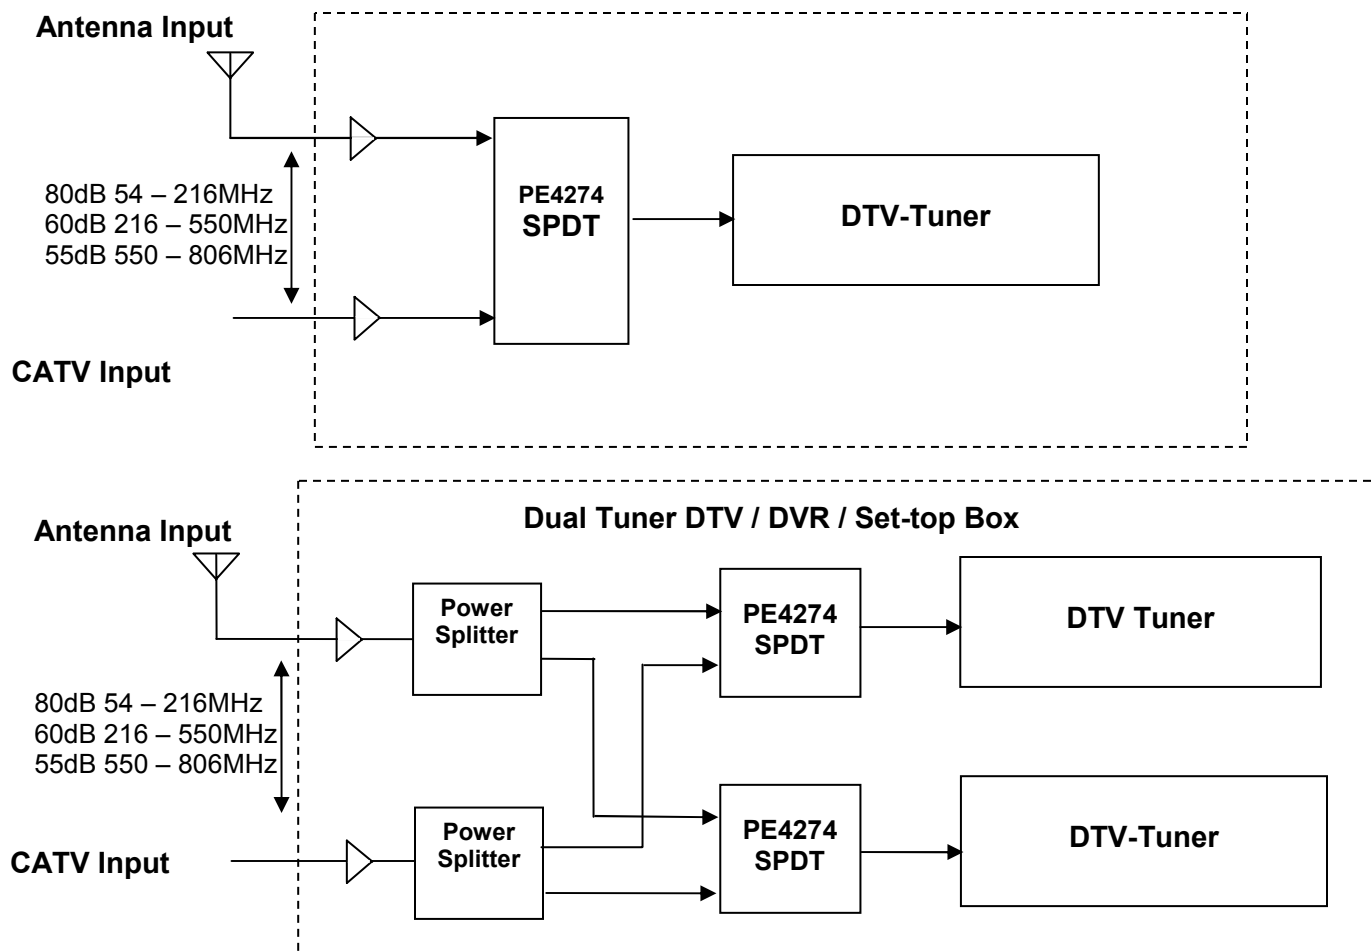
Antenna Input

80dB 54 – 216MHz
60dB 216 – 550MHz
55dB 550 – 806MHz

PE4274
SPDT

DTV-Tuner

CATV Input

Dual Tuner DTV / DVR / Set-top Box

Antenna Input

Power Splitter

PE4274
SPDT

DTV Tuner

80dB 54 – 216MHz
60dB 216 – 550MHz
55dB 550 – 806MHz

CATV Input

Power Splitter

PE4274
SPDT

DTV-Tuner